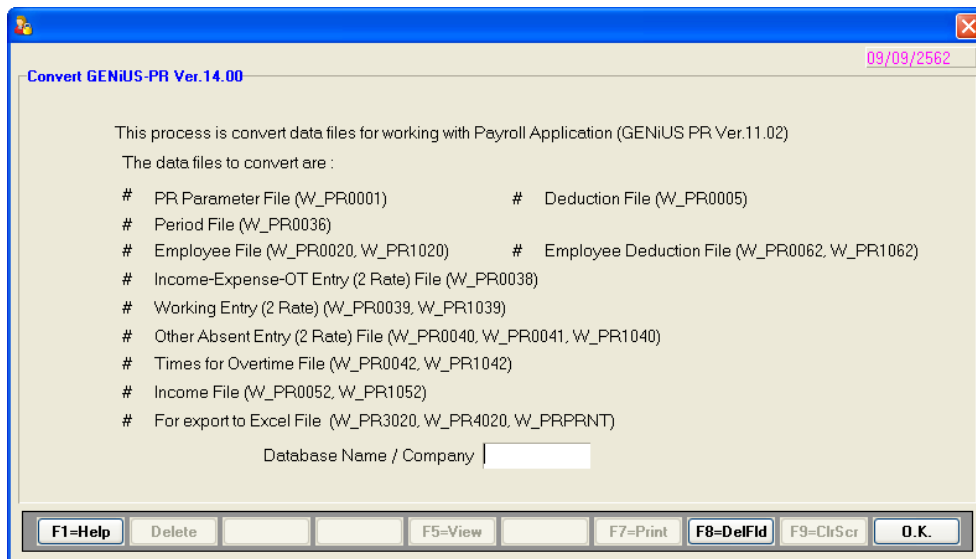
09/09/2562

Convert GENiUS-PR Ver.14.00

This process is convert data files for working with Payroll Application (GENiUS PR Ver.11.02)

The data files to convert are :

# PR Parameter File (W_PR0001)
# Deduction File (W_PR0005)
# Period File (W_PR0036)
# Employee File (W_PR0020, W_PR1020)
# Employee Deduction File (W_PR0062, W_PR1062)
# Income-Expense-OT Entry (2 Rate) File (W_PR0038)
# Working Entry (2 Rate) (W_PR0039, W_PR1039)
# Other Absent Entry (2 Rate) File (W_PR0040, W_PR0041, W_PR1040)
# Times for Overtime File (W_PR0042, W_PR1042)
# Income File (W_PR0052, W_PR1052)
# For export to Excel File (W_PR3020, W_PR4020, W_PRPRNT)

Database Name / Company

F1=Help | Delete | | | F5=View | | F7=Print | F8=DelFld | F9=ClrScr | O.K.